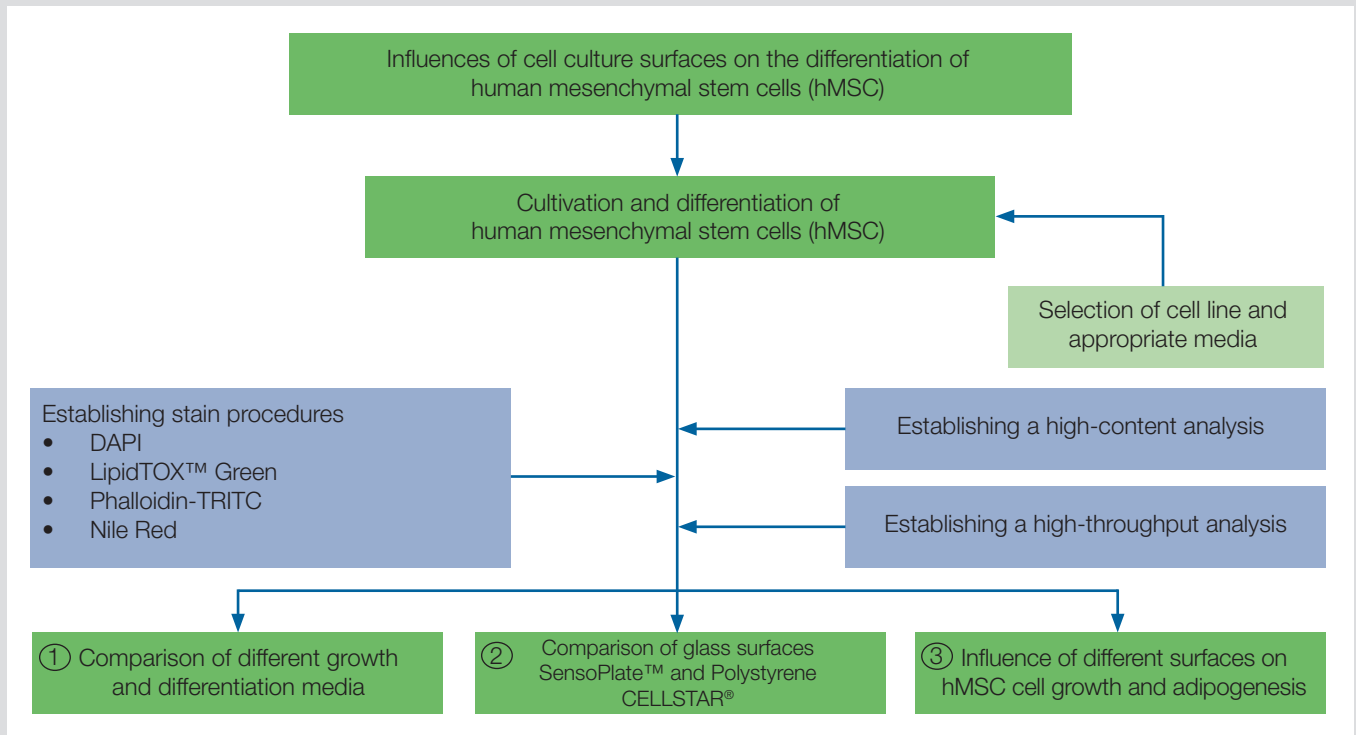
Influences of cell culture surfaces on the differentiation of human mesenchymal stem cells (hMSC)

Cultivation and differentiation of human mesenchymal stem cells (hMSC)

Selection of cell line and appropriate media

Establishing stain procedures
- DAPI
- LipidTOX™ Green
- Phalloidin-TRITC
- Nile Red

Establishing a high-content analysis

Establishing a high-throughput analysis

① Comparison of different growth and differentiation media

② Comparison of glass surfaces SensoPlate™ and Polystyrene CELLSTAR®

③ Influence of different surfaces on hMSC cell growth and adipogenesis